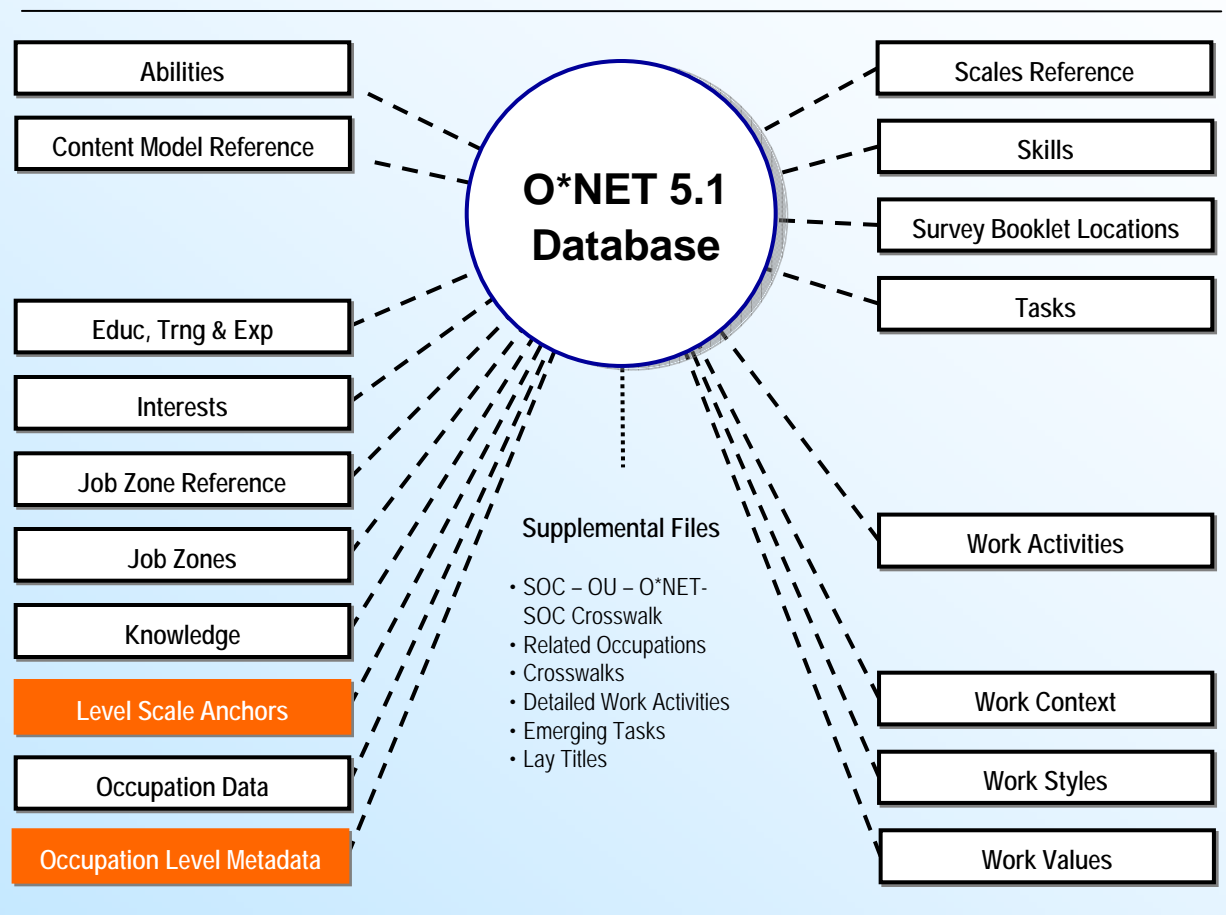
O*NET 5.1 Database

Abilities

Content Model Reference

Educ, Trng & Exp

Interests

Job Zone Reference

Job Zones

Knowledge

Level Scale Anchors

Occupation Data

Occupation Level Metadata

Scales Reference

Skills

Survey Booklet Locations

Tasks

Work Activities

Work Context

Work Styles

Work Values

Supplemental Files

• SOC – OU – O*NET-SOC Crosswalk
• Related Occupations
• Crosswalks
• Detailed Work Activities
• Emerging Tasks
• Lay Titles